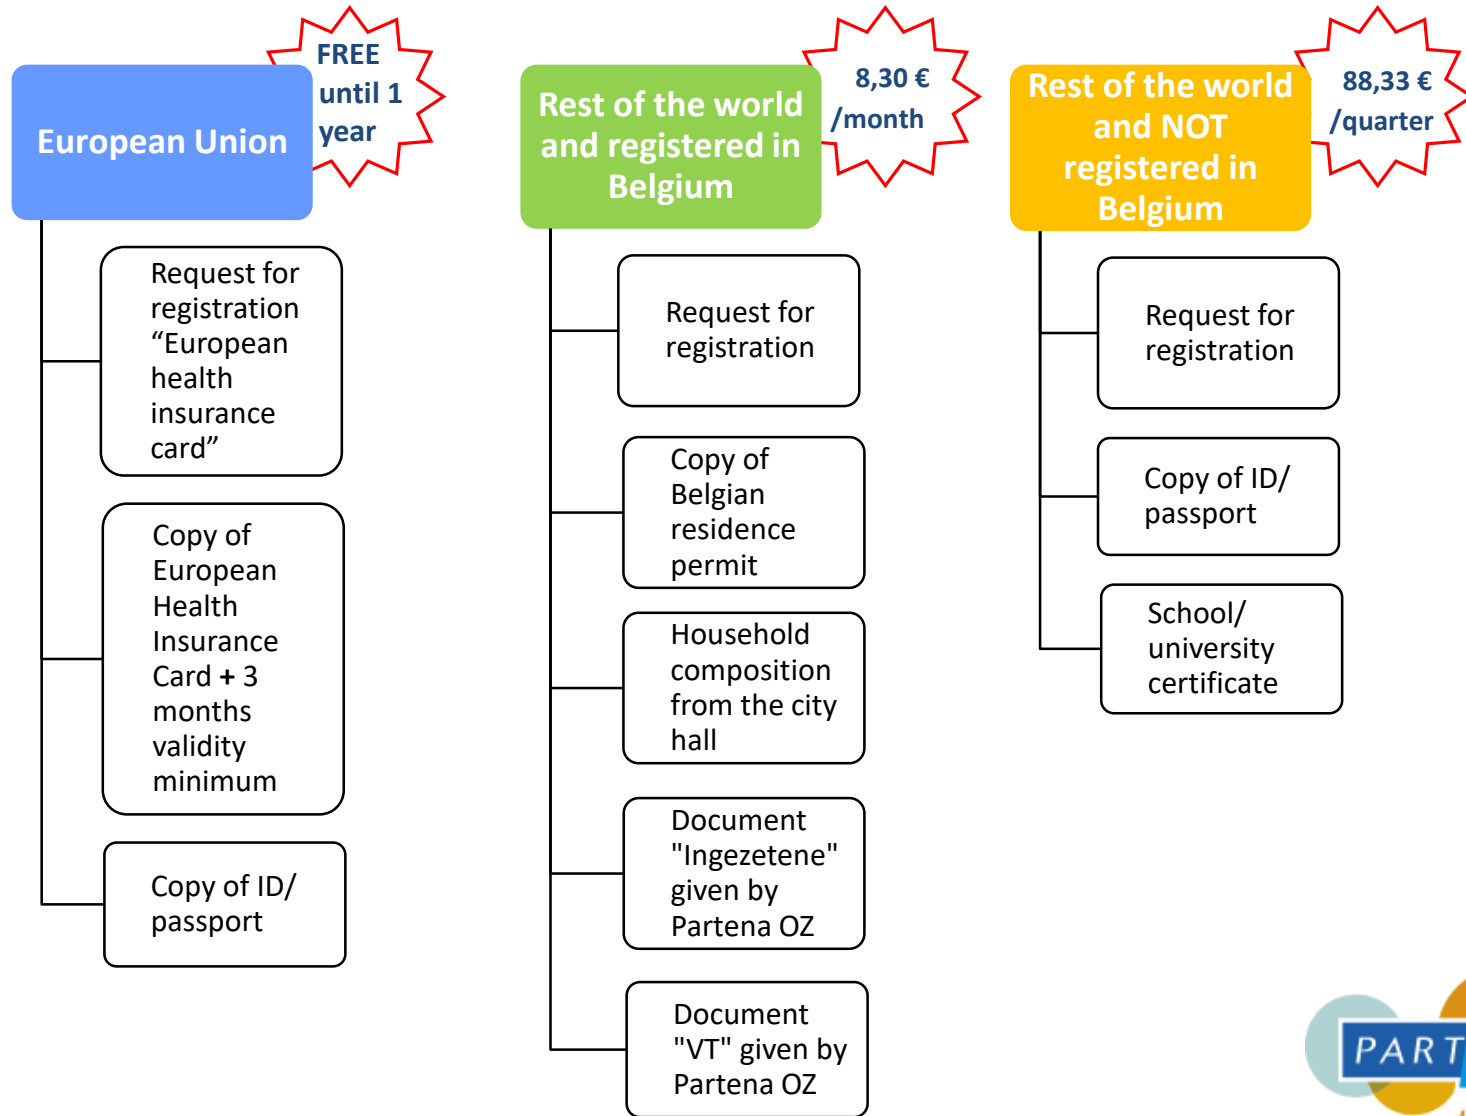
European Union

FREE until 1 year

Request for registration “European health insurance card”

Copy of European Health Insurance Card + 3 months validity minimum

Copy of ID/ passport

Rest of the world and registered in Belgium

8,30 € /month

Request for registration

Copy of Belgian residence permit

Household composition from the city hall

Document "Ingezetene" given by Partena OZ

Document "VT" given by Partena OZ

Rest of the world and NOT registered in Belgium

88,33 € /quarter

Request for registration

Copy of ID/ passport

School/ university certificate

PART